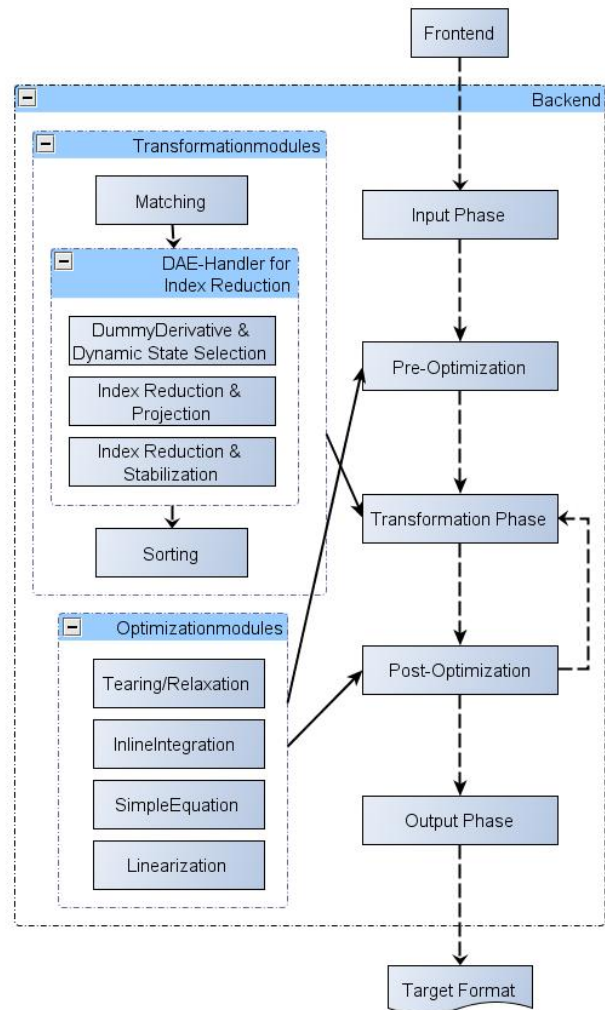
Frontend

Backend

Transformationmodules

Matching

DAE-Handler for Index Reduction

DummyDerivative & Dynamic State Selection

Index Reduction & Projection

Index Reduction & Stabilization

Sorting

Optimizationmodules

Tearing/Relaxation

InlineIntegration

SimpleEquation

Linearization

Input Phase

Pre-Optimization

Transformation Phase

Post-Optimization

Output Phase

Target Format